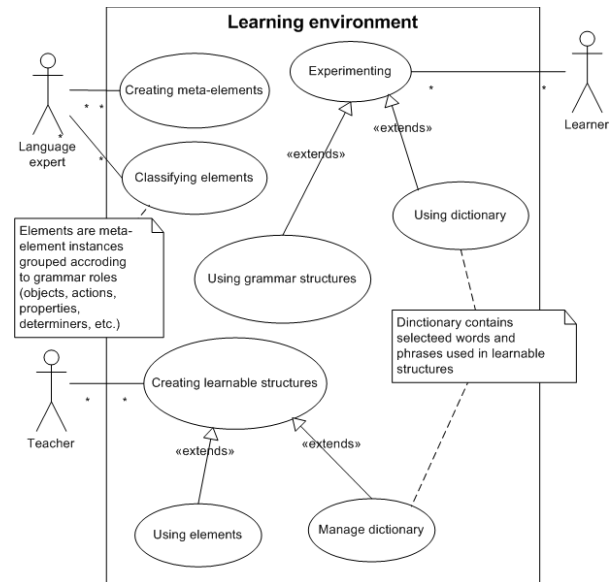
Learning environment

Language expert

Creating meta-elements

Classifying elements

Experimenting

Learner

«extends»

«extends»

Using dictionary

Using grammar structures

Elements are meta-element instances grouped accroding to grammar roles (objects, actions, properties, determiners, etc.)

Dinctionary contains selecteed words and phrases used in learnable structures

Teacher

Creating learnable structures

«extends»

«extends»

Using elements

Manage dictionary

* *

*

*

*

* *